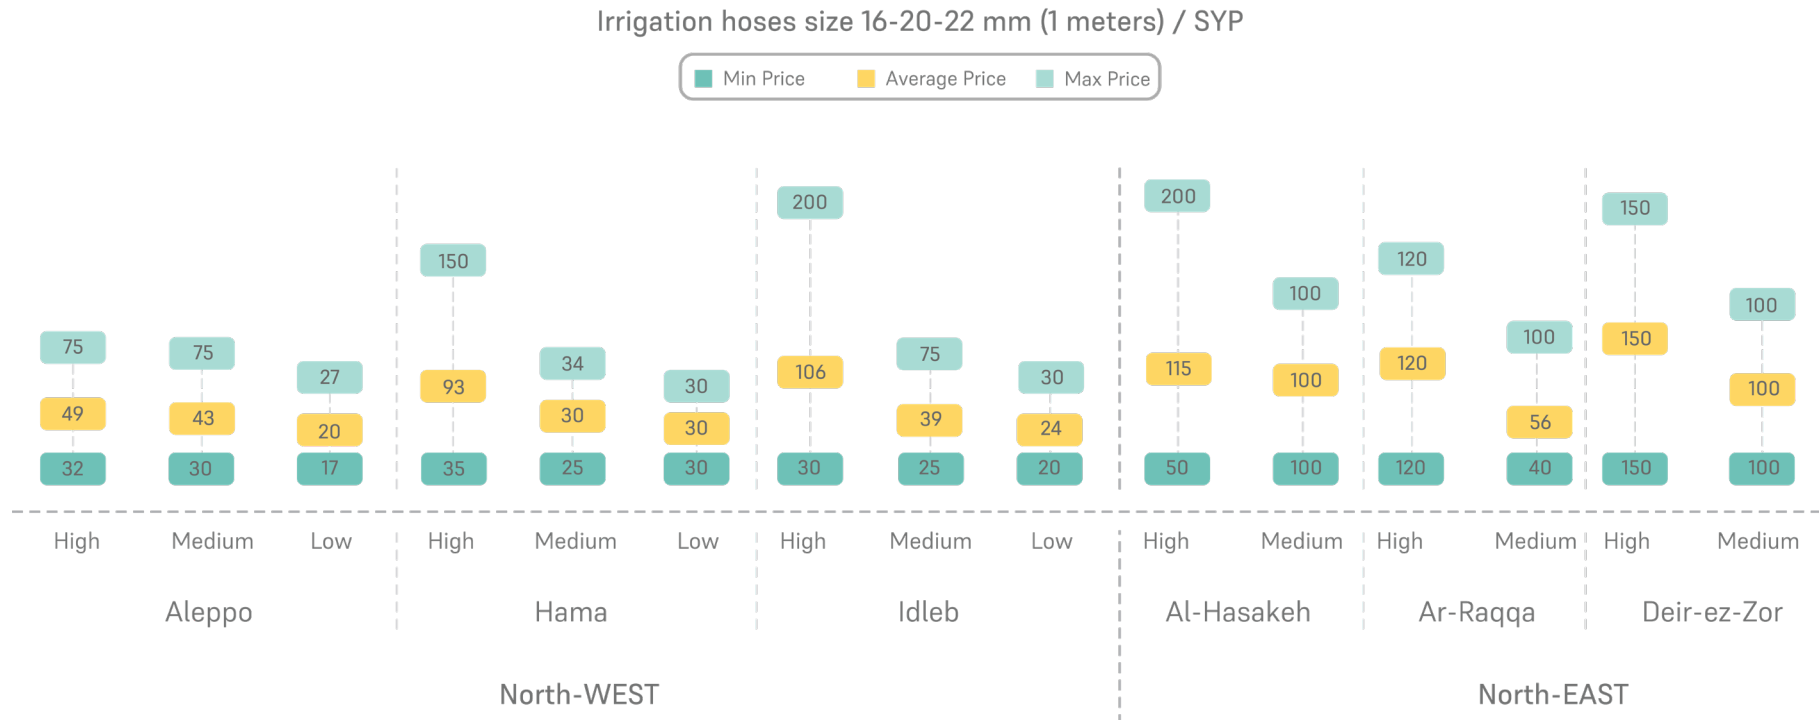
Irrigation hoses size 16-20-22 mm (1 meters) / SYP

Min Price Average Price Max Price

75
49
32
High

75
43
30
Medium

27
20
17
Low

Aleppo

150
93
35
High

34
30
25
Medium

30
30
30
Low

Hama

200
106
30
High

75
39
25
Medium

30
24
20
Low

Idleb

North-WEST

200
115
50
High

100
100
100
Medium

Al-Hasakeh

120
120
120
High

100
56
40
Medium

Ar-Raqqa

150
150
150
High

100
100
100
Medium

Deir-ez-Zor

North-EAST